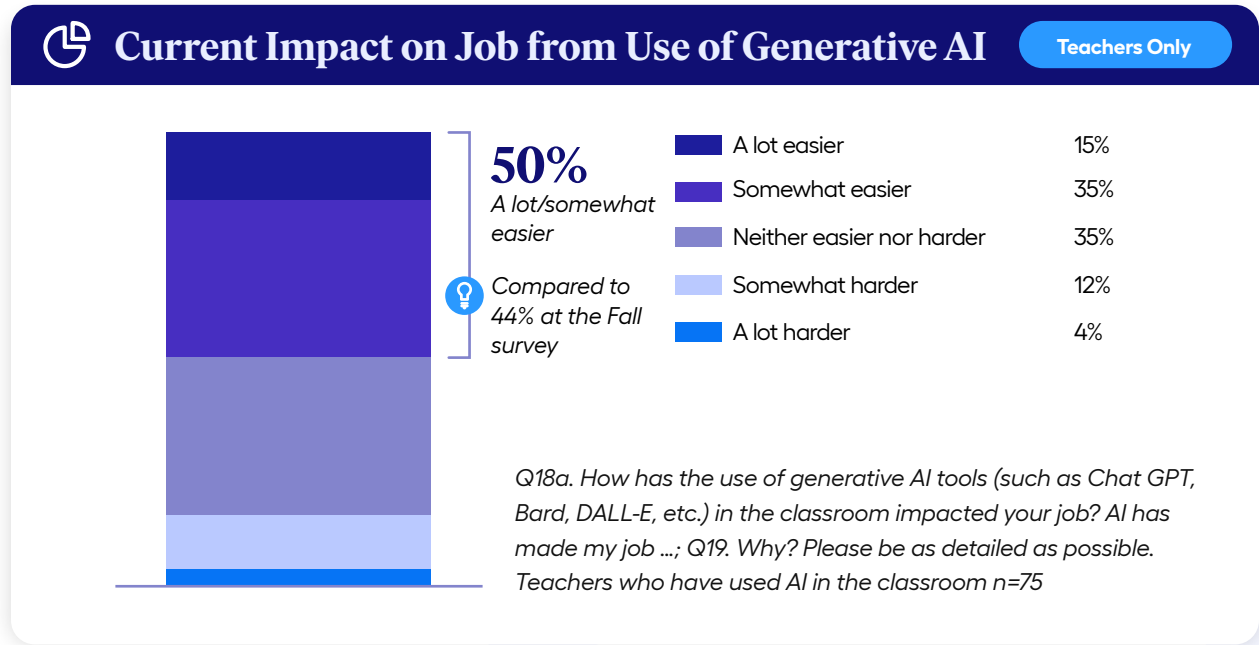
Current Impact on Job from Use of Generative AI

Teachers Only

50%
A lot/somewhat easier

Compared to 44% at the Fall survey

| | |
|---|---|
| A lot easier | 15% |
| Somewhat easier | 35% |
| Neither easier nor harder | 35% |
| Somewhat harder | 12% |
| A lot harder | 4% |

Q18a. How has the use of generative AI tools (such as Chat GPT, Bard, DALL-E, etc.) in the classroom impacted your job? AI has made my job ...; Q19. Why? Please be as detailed as possible. Teachers who have used AI in the classroom n=75